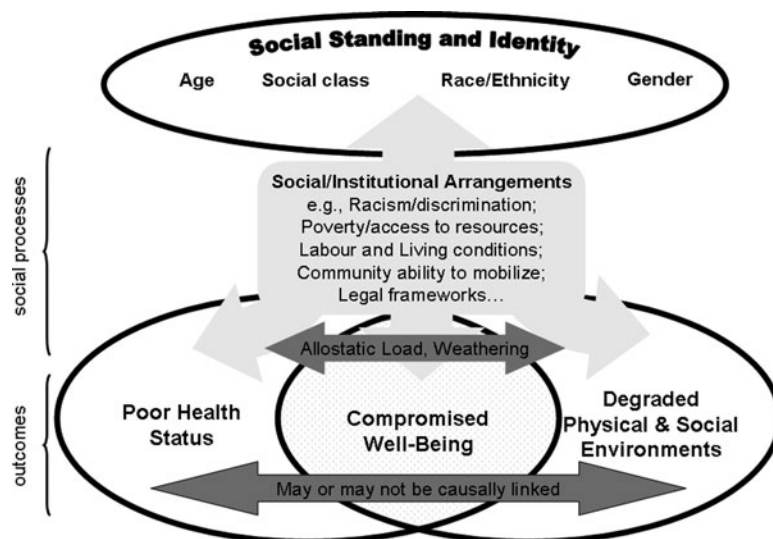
Social Standing and Identity

Age Social class Race/Ethnicity Gender

social processes

Social/Institutional Arrangements
e.g., Racism/discrimination;
Poverty/access to resources;
Labour and Living conditions;
Community ability to mobilize;
Legal frameworks…

Allostatic Load, Weathering

outcomes

Poor Health Status

Compromised Well-Being

Degraded Physical & Social Environments

May or may not be causally linked